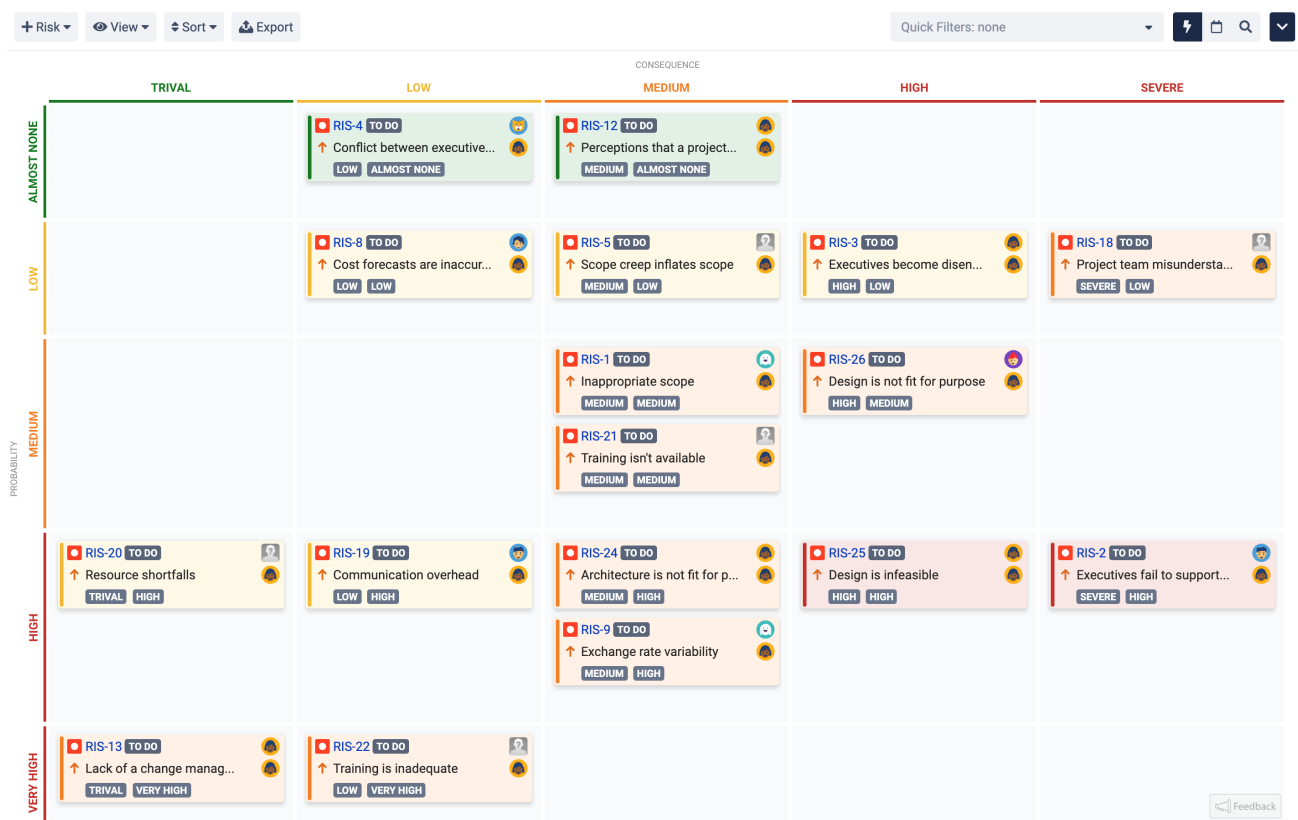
+ Risk ▾ View ▾ Sort ▾ Export

Quick Filters: none

CONSEQUENCE

| | TRIVAL | LOW | MEDIUM | HIGH | SEVERE |
|---|---|---|---|---|---|
| ALMOST NONE | | RIS-4 TO DO Conflict between executive... LOW ALMOST NONE | RIS-12 TO DO Perceptions that a project... MEDIUM ALMOST NONE | | |
| LOW | | RIS-8 TO DO Cost forecasts are inaccur... LOW LOW | RIS-5 TO DO Scope creep inflates scope MEDIUM LOW | RIS-3 TO DO Executives become disen... HIGH LOW | RIS-18 TO DO Project team misundersta... SEVERE LOW |
| MEDIUM | | | RIS-1 TO DO Inappropriate scope MEDIUM MEDIUM; RIS-21 TO DO Training isn't available MEDIUM MEDIUM | RIS-26 TO DO Design is not fit for purpose HIGH MEDIUM | |
| HIGH | RIS-20 TO DO Resource shortfalls TRIVAL HIGH | RIS-19 TO DO Communication overhead LOW HIGH | RIS-24 TO DO Architecture is not fit for p... MEDIUM HIGH; RIS-9 TO DO Exchange rate variability MEDIUM HIGH | RIS-25 TO DO Design is infeasible HIGH HIGH | RIS-2 TO DO Executives fail to support... SEVERE HIGH |
| VERY HIGH | RIS-13 TO DO Lack of a change manag... TRIVAL VERY HIGH | RIS-22 TO DO Training is inadequate LOW VERY HIGH | | | |

PROBABILITY

Feedback